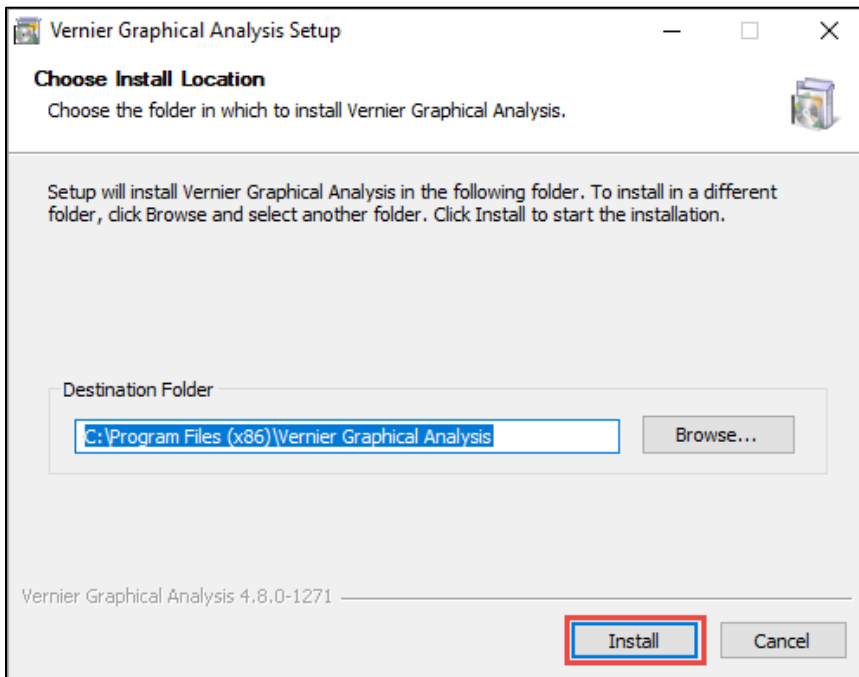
Vernier Graphical Analysis Setup

Choose Install Location

Choose the folder in which to install Vernier Graphical Analysis.

Setup will install Vernier Graphical Analysis in the following folder. To install in a different folder, click Browse and select another folder. Click Install to start the installation.

Destination Folder

C:\Program Files (x86)\Vernier Graphical Analysis

Browse...

Vernier Graphical Analysis 4.8.0-1271

Install

Cancel